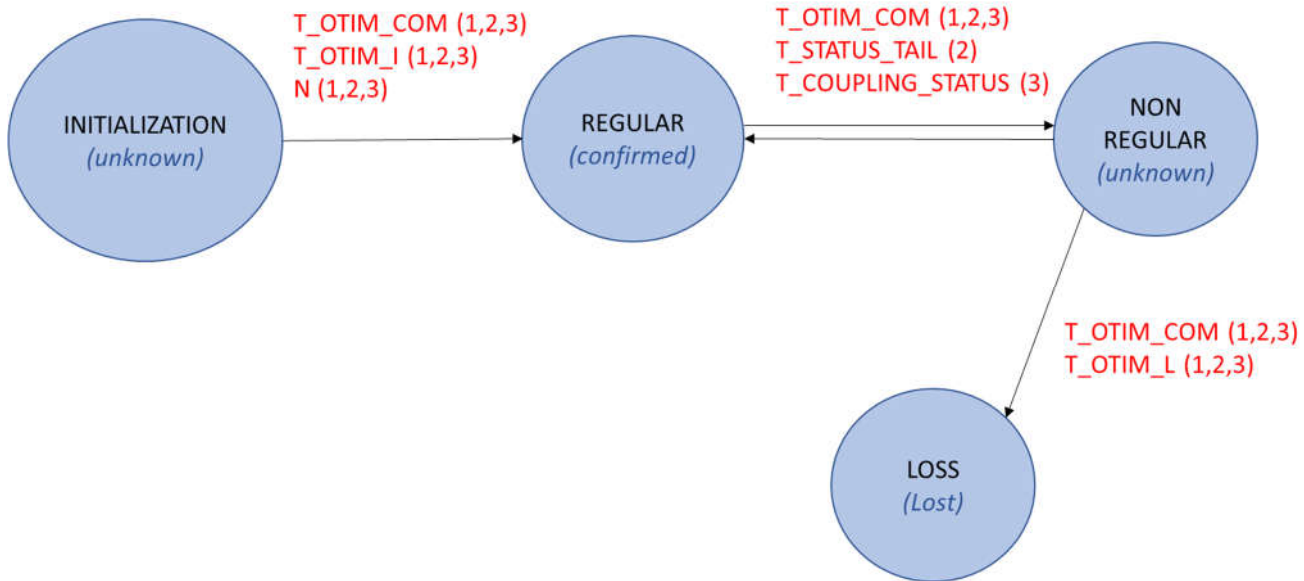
T_OTIM_COM (1,2,3)
T_OTIM_I (1,2,3)
N (1,2,3)

T_OTIM_COM (1,2,3)
T_STATUS_TAIL (2)
T_COUPLING_STATUS (3)

INITIALIZATION
(unknown)

REGULAR
(confirmed)

NON
REGULAR
(unknown)

T_OTIM_COM (1,2,3)
T_OTIM_L (1,2,3)

LOSS
(Lost)